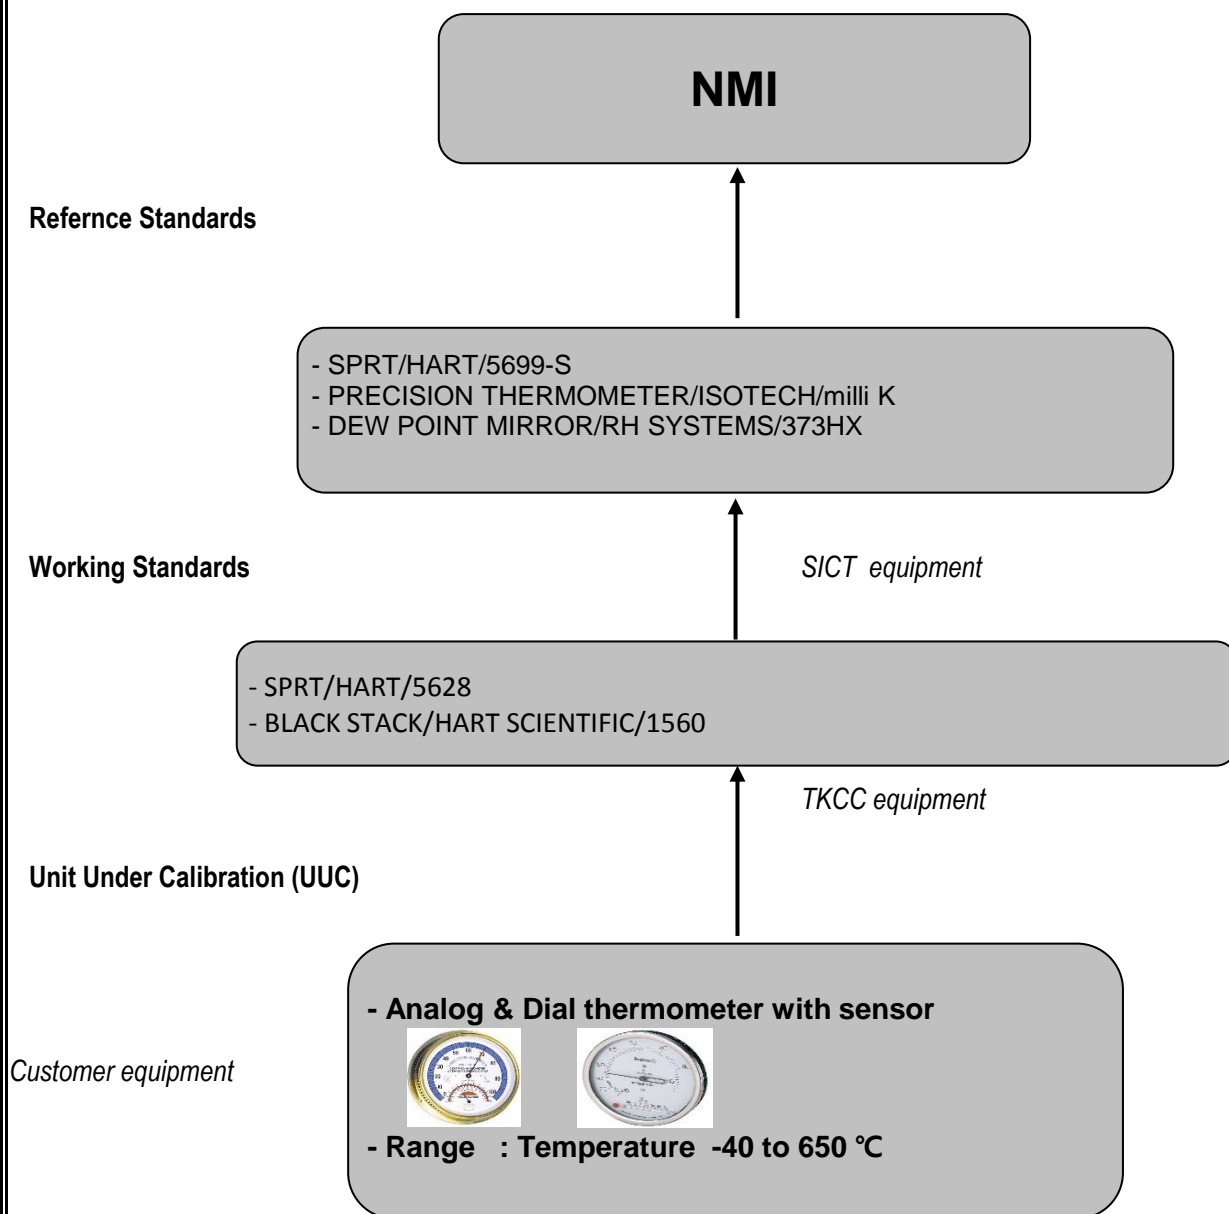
NMI

Refernce Standards

- SPRT/HART/5699-S
- PRECISION THERMOMETER/ISOTECH/milli K
- DEW POINT MIRROR/RH SYSTEMS/373HX

Working Standards

SICT equipment

- SPRT/HART/5628
- BLACK STACK/HART SCIENTIFIC/1560

TKCC equipment

Unit Under Calibration (UUC)

Customer equipment

- Analog & Dial thermometer with sensor

- Range : Temperature -40 to 650 ℃